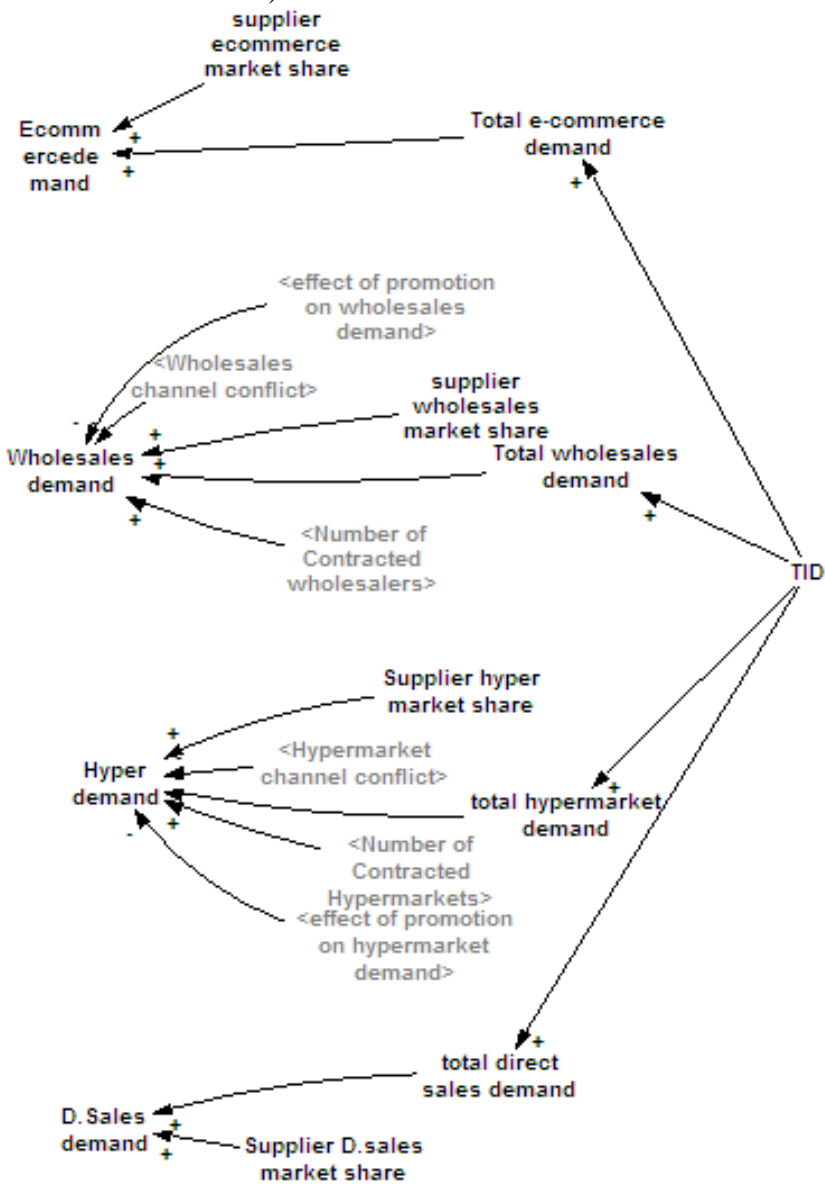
supplier ecommerce market share

Ecomm ercede mand

+

+

Total e-commerce demand

+

<effect of promotion on wholesales demand>

<Wholesales channel conflict>

-

supplier wholesales market share

+

+

+

Wholesales demand

Total wholesales demand

+

+

<Number of Contracted wholesalers>

TID

Supplier hyper market share

+

<Hypermarket channel conflict>

Hyper demand

+

total hypermarket demand

+

-

<Number of Contracted Hypermarkets>

<effect of promotion on hypermarket demand>

+

total direct sales demand

D.Sales demand

+

+

Supplier D.sales market share